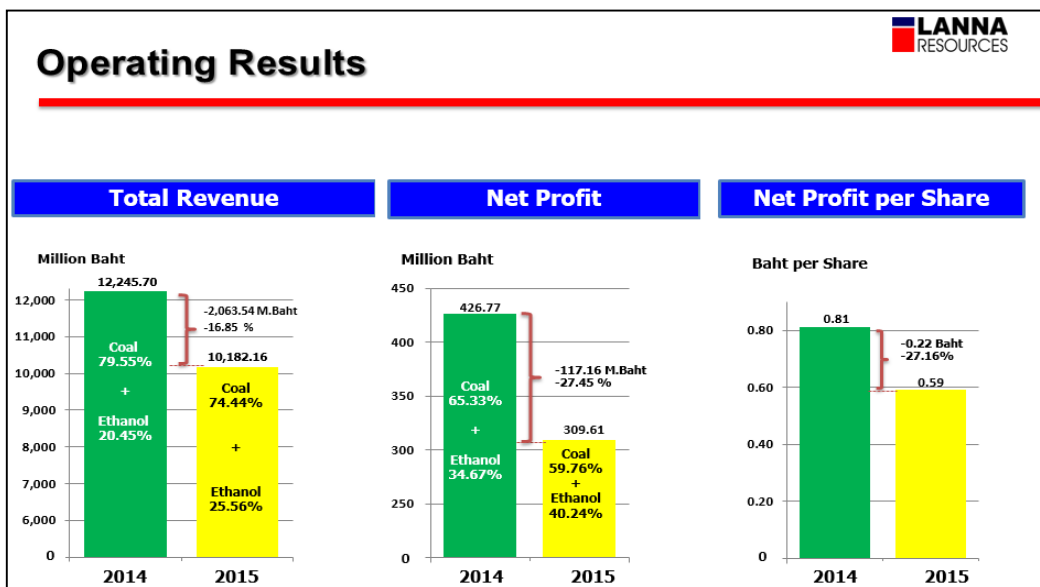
LANNA RESOURCES

Operating Results

Total Revenue

Million Baht

12,000
11,000
10,000
9,000
8,000
7,000
6,000
0

12,245.70

Coal
79.55%
+
Ethanol
20.45%

-2,063.54 M.Baht
-16.85 %

10,182.16

Coal
74.44%
+
Ethanol
25.56%

2014
2015

Net Profit

Million Baht

450
400
350
300
250
0

426.77

Coal
65.33%
+
Ethanol
34.67%

-117.16 M.Baht
-27.45 %

309.61

Coal
59.76%
+
Ethanol
40.24%

2014
2015

Net Profit per Share

Baht per Share

0.80
0.60
0.40
0.20
0

0.81

-0.22 Baht
-27.16%

0.59

2014
2015